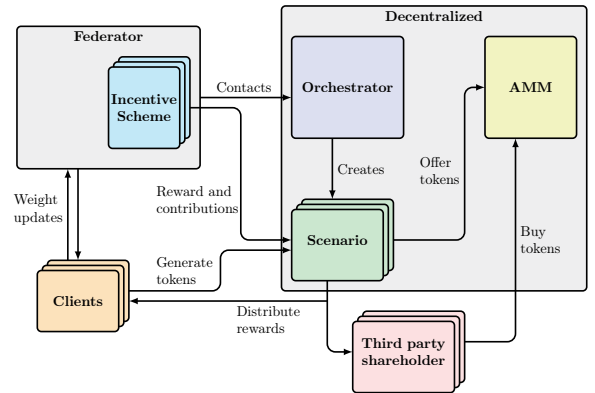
Federator

Incentive Scheme

Contacts

Decentralized

Orchestrator

AMM

Creates

Offer tokens

Weight updates

Reward and contributions

Scenario

Buy tokens

Generate tokens

Clients

Distribute rewards

Third party shareholder